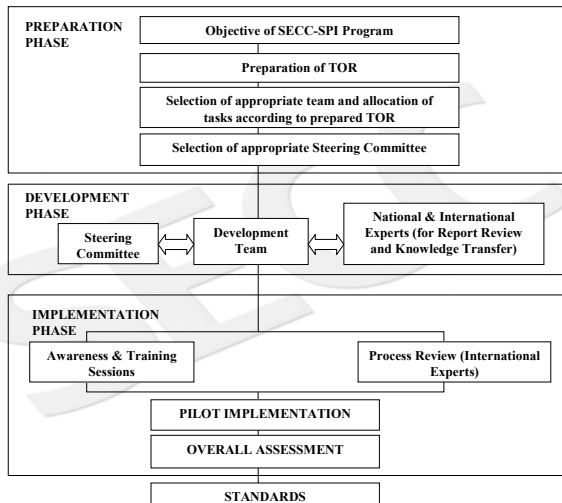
PREPARATION PHASE

Objective of SECC-SPI Program

Preparation of TOR

Selection of appropriate team and allocation of tasks according to prepared TOR

Selection of appropriate Steering Committee

DEVELOPMENT PHASE

Steering Committee

Development Team

National & International Experts (for Report Review and Knowledge Transfer)

IMPLEMENTATION PHASE

Awareness & Training Sessions

Process Review (International Experts)

PILOT IMPLEMENTATION

OVERALL ASSESSMENT

STANDARDS